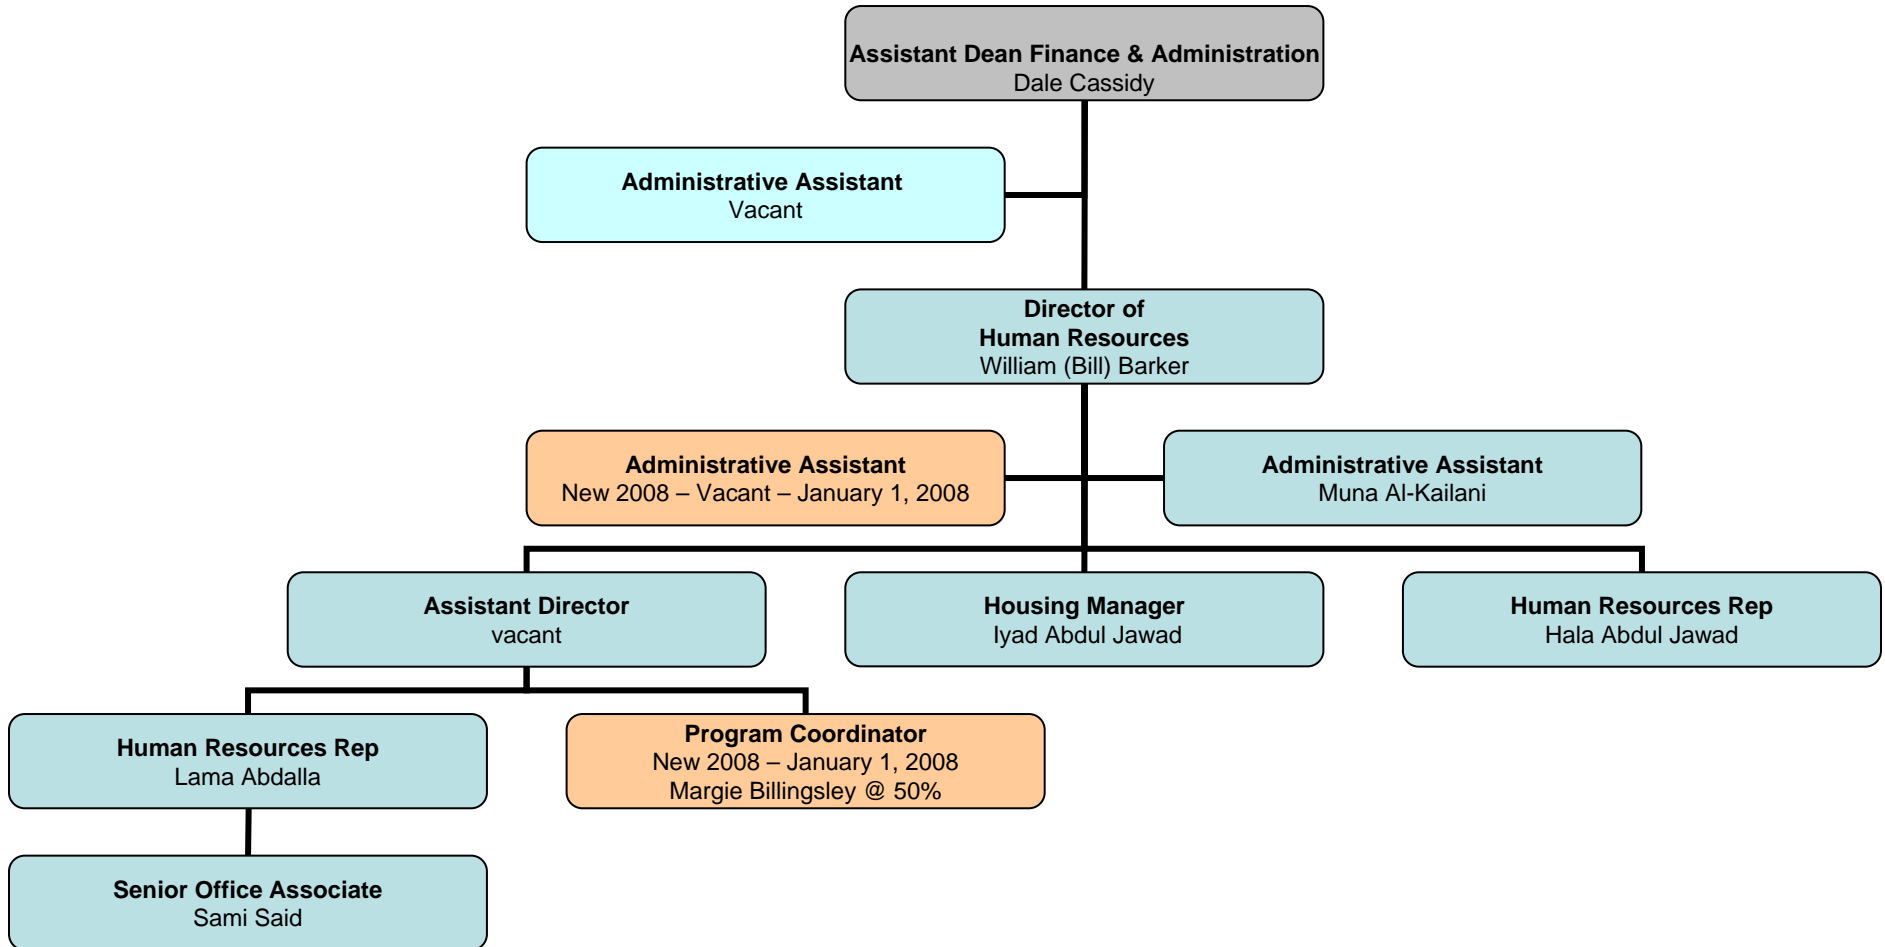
Assistant Dean Finance & Administration
Dale Cassidy

Administrative Assistant
Vacant

Director of
Human Resources
William (Bill) Barker

Administrative Assistant
New 2008 – Vacant – January 1, 2008

Administrative Assistant
Muna Al-Kailani

Assistant Director
vacant

Housing Manager
Iyad Abdul Jawad

Human Resources Rep
Hala Abdul Jawad

Human Resources Rep
Lama Abdalla

Program Coordinator
New 2008 – January 1, 2008
Margie Billingsley @ 50%

Senior Office Associate
Sami Said